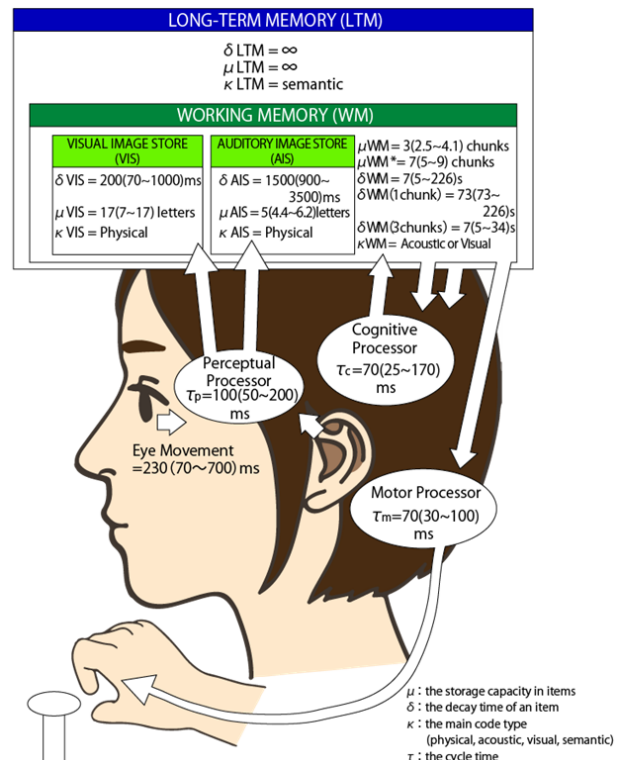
LONG-TERM MEMORY (LTM)

$\delta$ LTM = $\infty$
$\mu$ LTM = $\infty$
$\kappa$ LTM = semantic

WORKING MEMORY (WM)

VISUAL IMAGE STORE (VIS)

$\delta$ VIS = 200(70~1000)ms
$\mu$ VIS = 17(7~17) letters
$\kappa$ VIS = Physical

AUDITORY IMAGE STORE (AIS)

$\delta$ AIS = 1500(900~3500)ms
$\mu$ AIS = 5(4.4~6.2)letters
$\kappa$ AIS = Physical

$\mu$WM = 3(2.5~4.1) chunks
$\mu$WM* = 7(5~9) chunks
$\delta$WM = 7(5~226)s
$\delta$WM(1 chunk) = 73(73~226)s
$\delta$WM(3chunks) = 7(5~34)s
$\kappa$WM = Acoustic or Visual

Cognitive Processor
$\tau_c$=70(25~170) ms

Perceptual Processor
$\tau_p$=100(50~200) ms

Eye Movement =230 (70~700) ms

Motor Processor
$\tau_m$=70(30~100) ms

$\mu$ : the storage capacity in items
$\delta$ : the decay time of an item
$\kappa$ : the main code type (physical, acoustic, visual, semantic)
$\tau$ : the cycle time